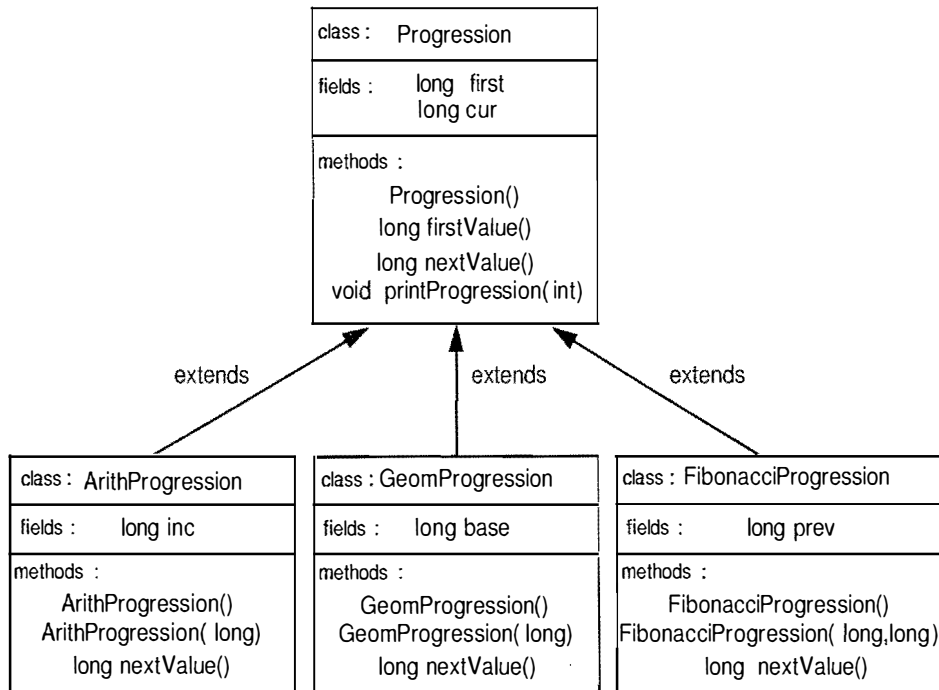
class : Progression

fields : long first
long cur

methods :
Progression()
long firstValue()
long nextValue()
void printProgression( int)

extends

extends

extends

class : ArithProgression

fields : long inc

methods :
ArithProgression()
ArithProgression( long)
long nextValue()

class : GeomProgression

fields : long base

methods :
GeomProgression()
GeomProgression( long)
long nextValue()

class : FibonacciProgression

fields : long prev

methods :
FibonacciProgression()
FibonacciProgression( long,long)
long nextValue()